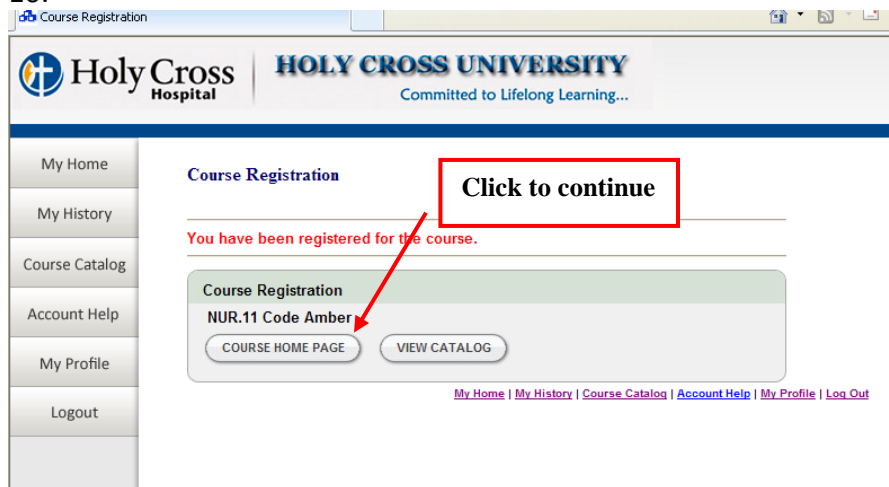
Course Registration

Holy Cross Hospital

HOLY CROSS UNIVERSITY
Committed to Lifelong Learning...

My Home
My History
Course Catalog
Account Help
My Profile
Logout

Course Registration

Click to continue

You have been registered for the course.

Course Registration
NUR.11 Code Amber
COURSE HOME PAGE
VIEW CATALOG

My Home | My History | Course Catalog | Account Help | My Profile | Log Out